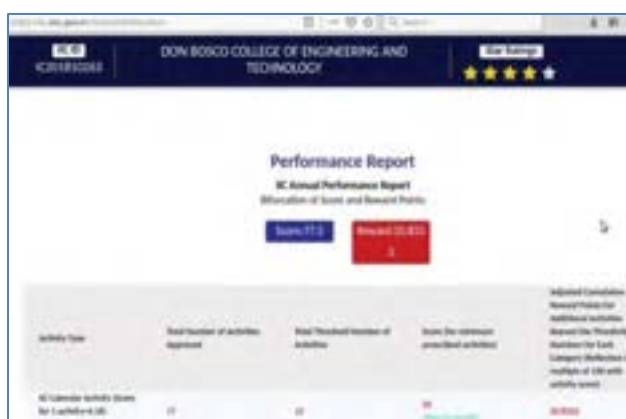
DON BOSCO COLLEGE OF ENGINEERING AND TECHNOLOGY

Star Ratings

Performance Report

IIC Annual Performance Report

Bifurcation of Score and Reward Points

Score: 77.5

Reward: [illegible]

| Activity Type | Total Number of Activities Approved | Total Threshold Number of Activities | Score (for minimum prescribed activities) | Adjusted Cumulative Reward Points for Additional Activities Beyond the Threshold Numbers for Each Category (Reflection is multiple of 100 with activity score) |
|---|---|---|---|---|
| IIC Calendar Activity (Score for 1 activity=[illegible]) | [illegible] | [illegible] | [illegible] | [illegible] |